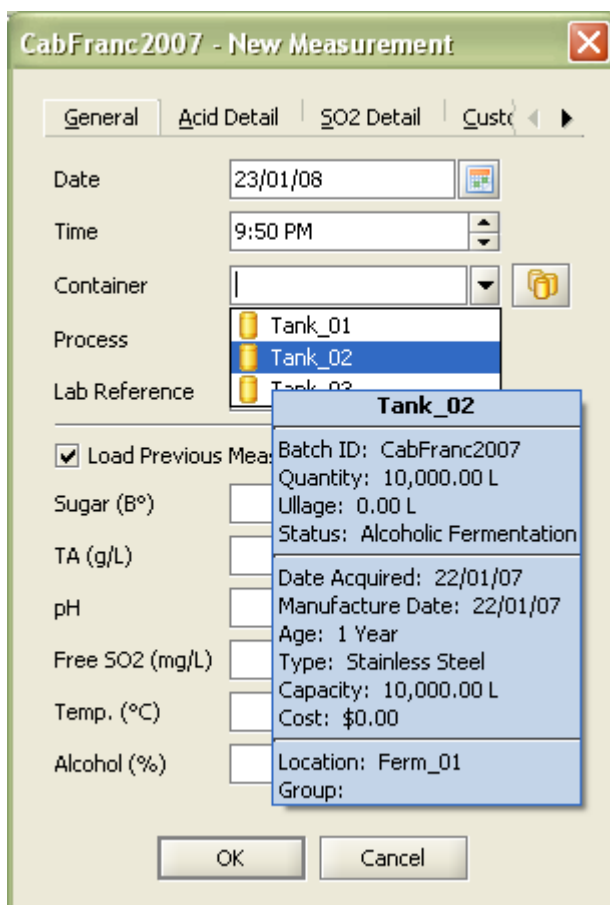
CabFranc2007 - New Measurement

General | Acid Detail | SO2 Detail | Custo

Date 23/01/08

Time 9:50 PM

Container

Process

Lab Reference

Tank_01
Tank_02
Tank_03

Load Previous Meas

Sugar (B°)

TA (g/L)

pH

Free SO2 (mg/L)

Temp. (°C)

Alcohol (%)

Tank_02

Batch ID: CabFranc2007
Quantity: 10,000.00 L
Ullage: 0.00 L
Status: Alcoholic Fermentation

Date Acquired: 22/01/07
Manufacture Date: 22/01/07
Age: 1 Year
Type: Stainless Steel
Capacity: 10,000.00 L
Cost: $0.00

Location: Ferm_01
Group:

OK Cancel